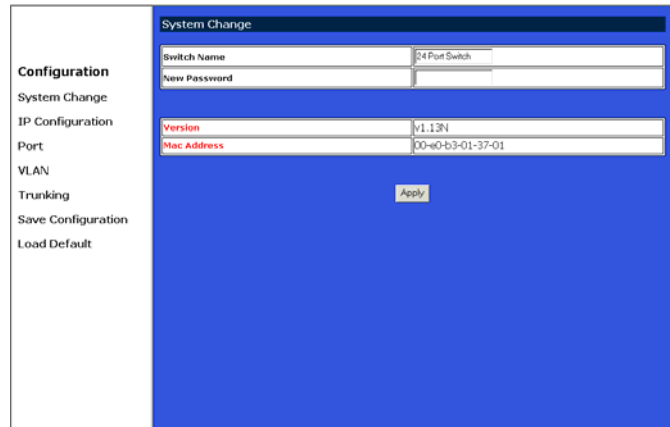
Configuration
System Change
IP Configuration
Port
VLAN
Trunking
Save Configuration
Load Default

System Change

| Switch Name | 24 Port Switch |
|---|---|
| New Password | |

| Version | v1.13N |
|---|---|
| Mac Address | 00-e0-b3-01-37-01 |

Apply